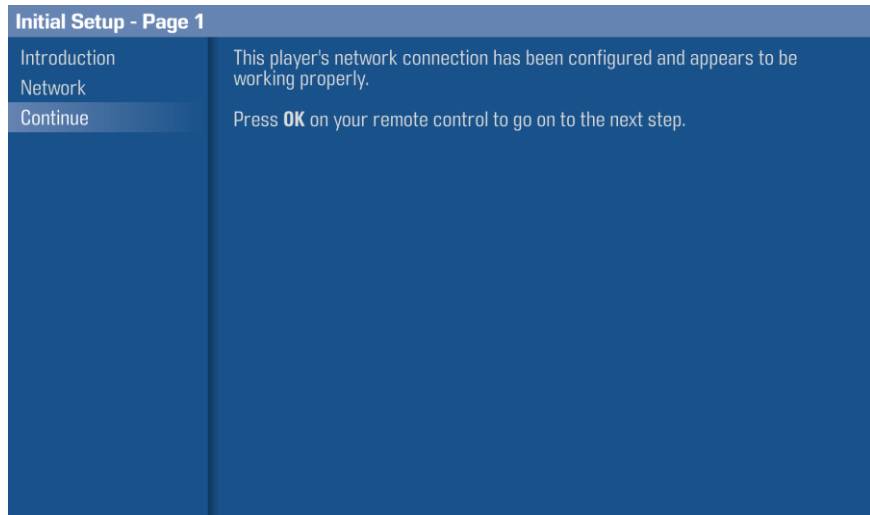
Initial Setup - Page 1

Introduction
Network
Continue

This player's network connection has been configured and appears to be working properly.

Press **OK** on your remote control to go on to the next step.